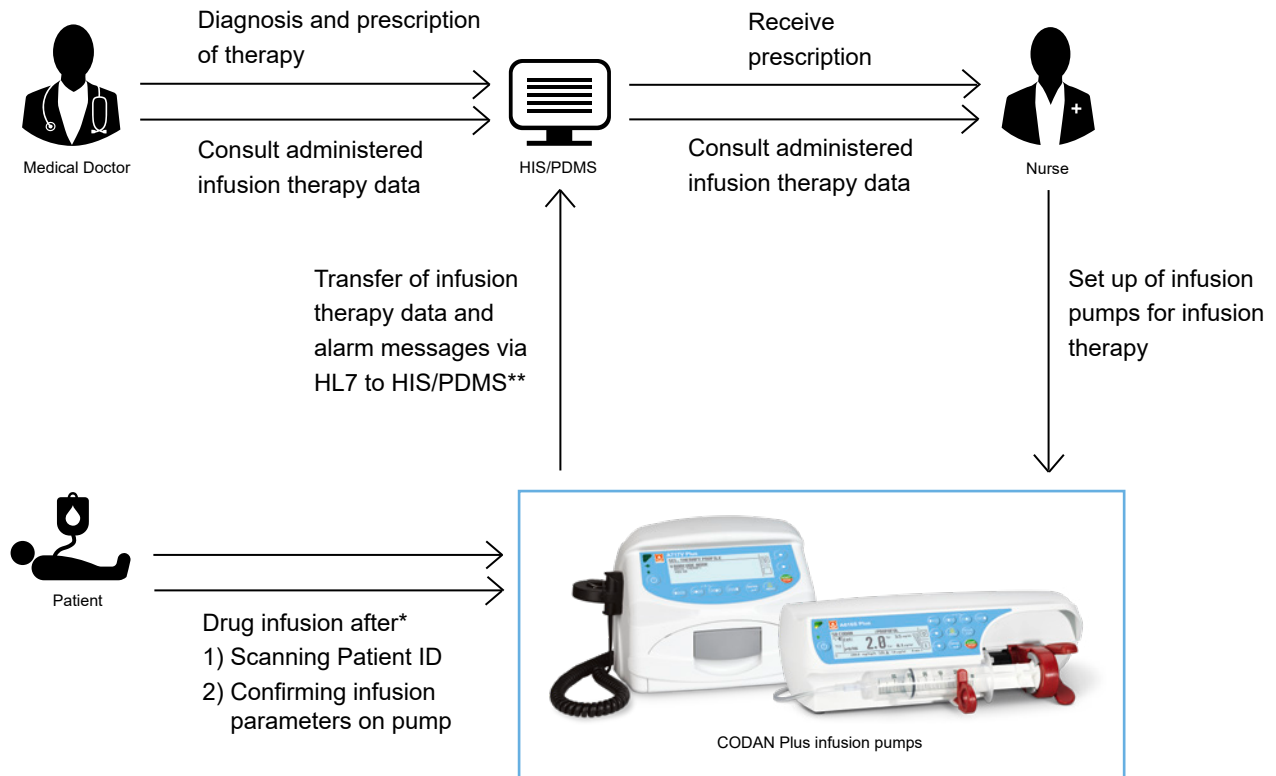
Diagnosis and prescription of therapy

Consult administered infusion therapy data

Medical Doctor

HIS/PDMS

Receive prescription

Consult administered infusion therapy data

Nurse

Transfer of infusion therapy data and alarm messages via HL7 to HIS/PDMS**

Set up of infusion pumps for infusion therapy

Patient

Drug infusion after*
1) Scanning Patient ID
2) Confirming infusion parameters on pump

CODAN Plus infusion pumps